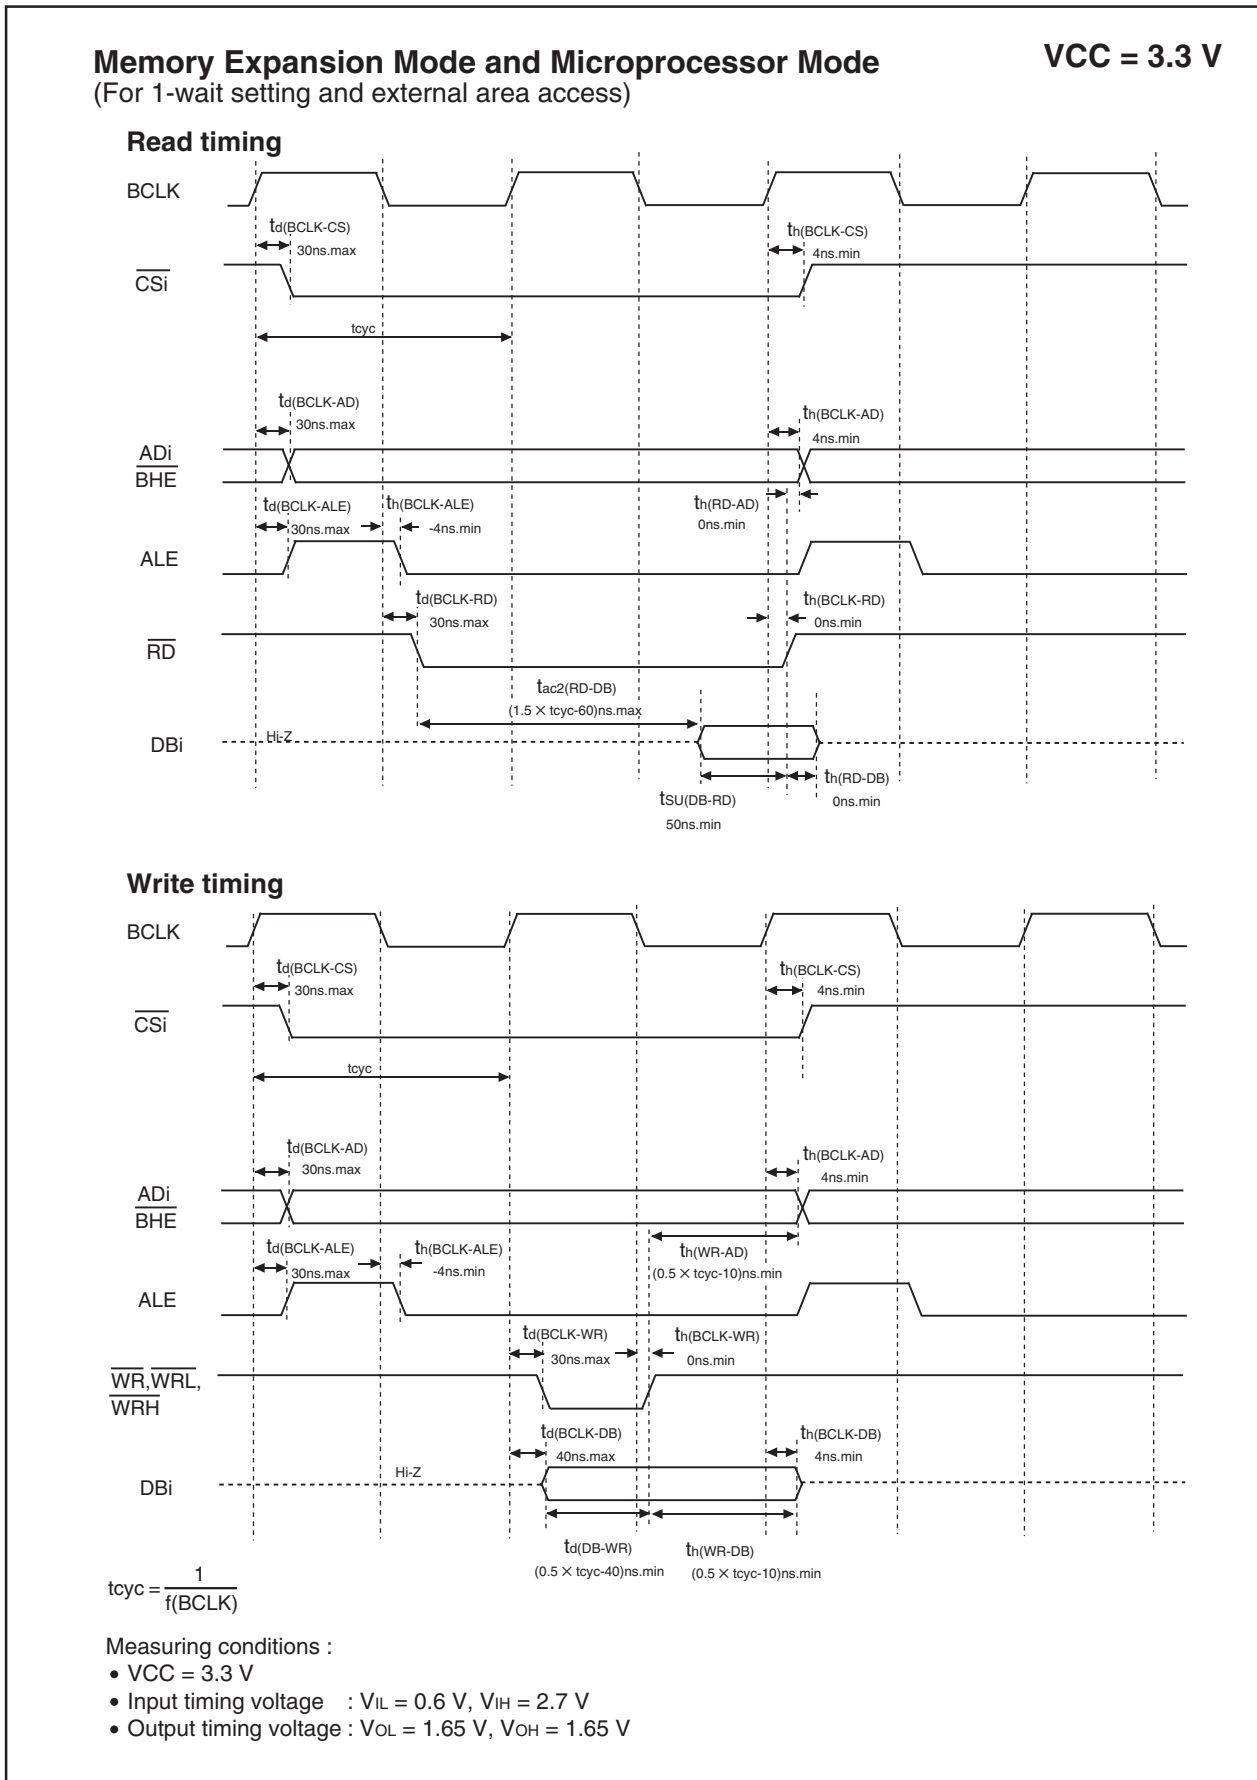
Memory Expansion Mode and Microprocessor Mode
(For 1-wait setting and external area access)

VCC = 3.3 V

Read timing

BCLK

$t_{d(BCLK-CS)}$
30ns.max

$t_{h(BCLK-CS)}$
4ns.min

$\overline{CSi}$

tcyc

$t_{d(BCLK-AD)}$
30ns.max

$t_{h(BCLK-AD)}$
4ns.min

ADi
$\overline{BHE}$

$t_{d(BCLK-ALE)}$
30ns.max

$t_{h(BCLK-ALE)}$
-4ns.min

$t_{h(RD-AD)}$
0ns.min

ALE

$t_{d(BCLK-RD)}$
30ns.max

$t_{h(BCLK-RD)}$
0ns.min

$\overline{RD}$

$t_{ac2(RD-DB)}$
(1.5 × tcyc-60)ns.max

DBi

Hi-Z

$t_{SU(DB-RD)}$
50ns.min

$t_{h(RD-DB)}$
0ns.min

Write timing

BCLK

$t_{d(BCLK-CS)}$
30ns.max

$t_{h(BCLK-CS)}$
4ns.min

$\overline{CSi}$

tcyc

$t_{d(BCLK-AD)}$
30ns.max

$t_{h(BCLK-AD)}$
4ns.min

ADi
$\overline{BHE}$

$t_{d(BCLK-ALE)}$
30ns.max

$t_{h(BCLK-ALE)}$
-4ns.min

$t_{h(WR-AD)}$
(0.5 × tcyc-10)ns.min

ALE

$t_{d(BCLK-WR)}$
30ns.max

$t_{h(BCLK-WR)}$
0ns.min

$\overline{WR}$,$\overline{WRL}$,
$\overline{WRH}$

$t_{d(BCLK-DB)}$
40ns.max

$t_{h(BCLK-DB)}$
4ns.min

DBi

Hi-Z

$t_{d(DB-WR)}$
(0.5 × tcyc-40)ns.min

$t_{h(WR-DB)}$
(0.5 × tcyc-10)ns.min

$tcyc = \frac{1}{f(BCLK)}$

Measuring conditions :
• VCC = 3.3 V
• Input timing voltage : $V_{IL}$ = 0.6 V, $V_{IH}$ = 2.7 V
• Output timing voltage : $V_{OL}$ = 1.65 V, $V_{OH}$ = 1.65 V